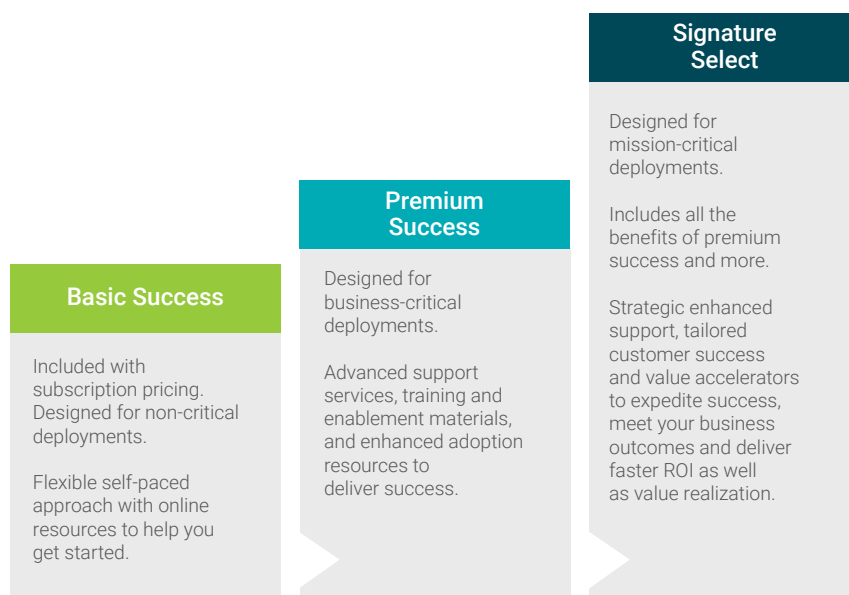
Basic Success

Included with subscription pricing. Designed for non-critical deployments.

Flexible self-paced approach with online resources to help you get started.

Premium Success

Designed for business-critical deployments.

Advanced support services, training and enablement materials, and enhanced adoption resources to deliver success.

Signature Select

Designed for mission-critical deployments.

Includes all the benefits of premium success and more.

Strategic enhanced support, tailored customer success and value accelerators to expedite success, meet your business outcomes and deliver faster ROI as well as value realization.